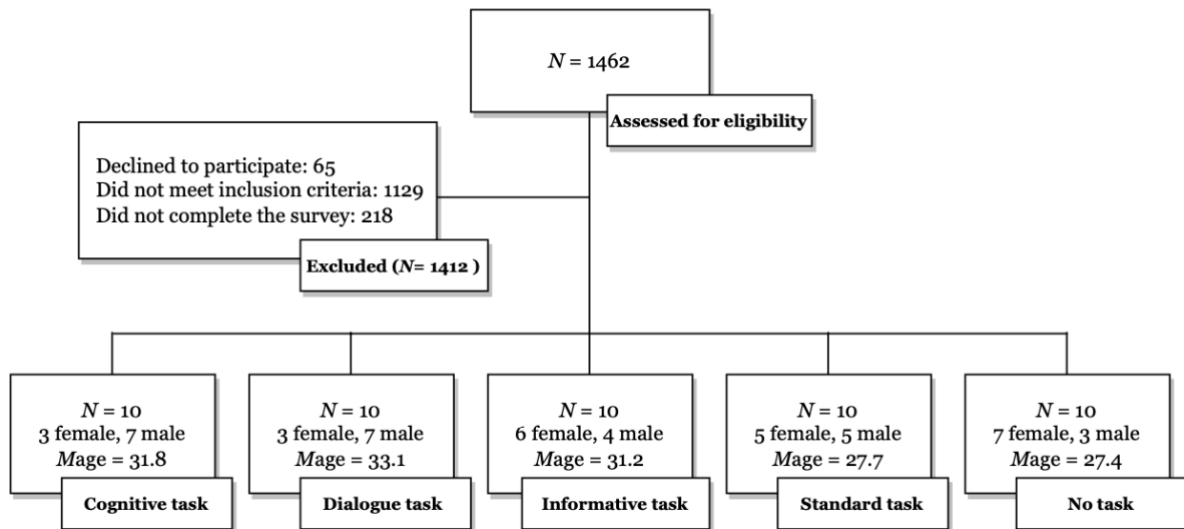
$N$ = 1462

Assessed for eligibility

Declined to participate: 65
Did not meet inclusion criteria: 1129
Did not complete the survey: 218

Excluded ($N$= 1412 )

$N$ = 10
3 female, 7 male
$M$age = 31.8

Cognitive task

$N$ = 10
3 female, 7 male
$M$age = 33.1

Dialogue task

$N$ = 10
6 female, 4 male
$M$age = 31.2

Informative task

$N$ = 10
5 female, 5 male
$M$age = 27.7

Standard task

$N$ = 10
7 female, 3 male
$M$age = 27.4

No task